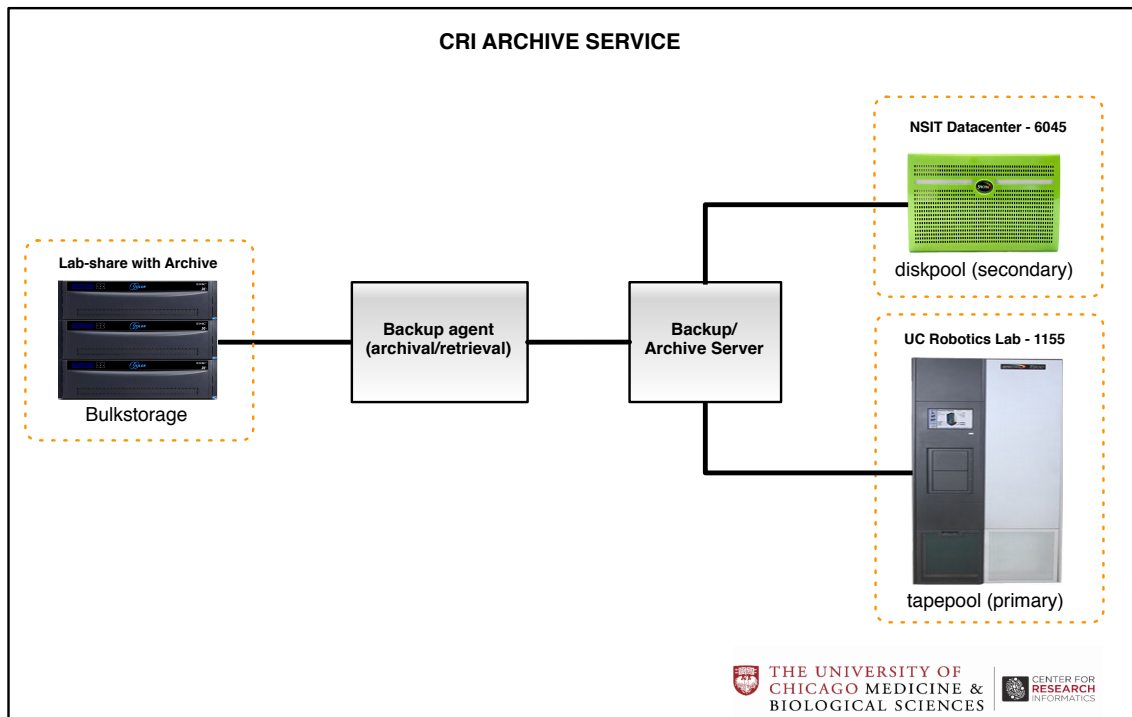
CRI ARCHIVE SERVICE

Lab-share with Archive

Bulkstorage

Backup agent (archival/retrieval)

Backup/ Archive Server

NSIT Datacenter - 6045

diskpool (secondary)

UC Robotics Lab - 1155

tapepool (primary)

THE UNIVERSITY OF CHICAGO MEDICINE & BIOLOGICAL SCIENCES

CENTER FOR RESEARCH INFORMATICS